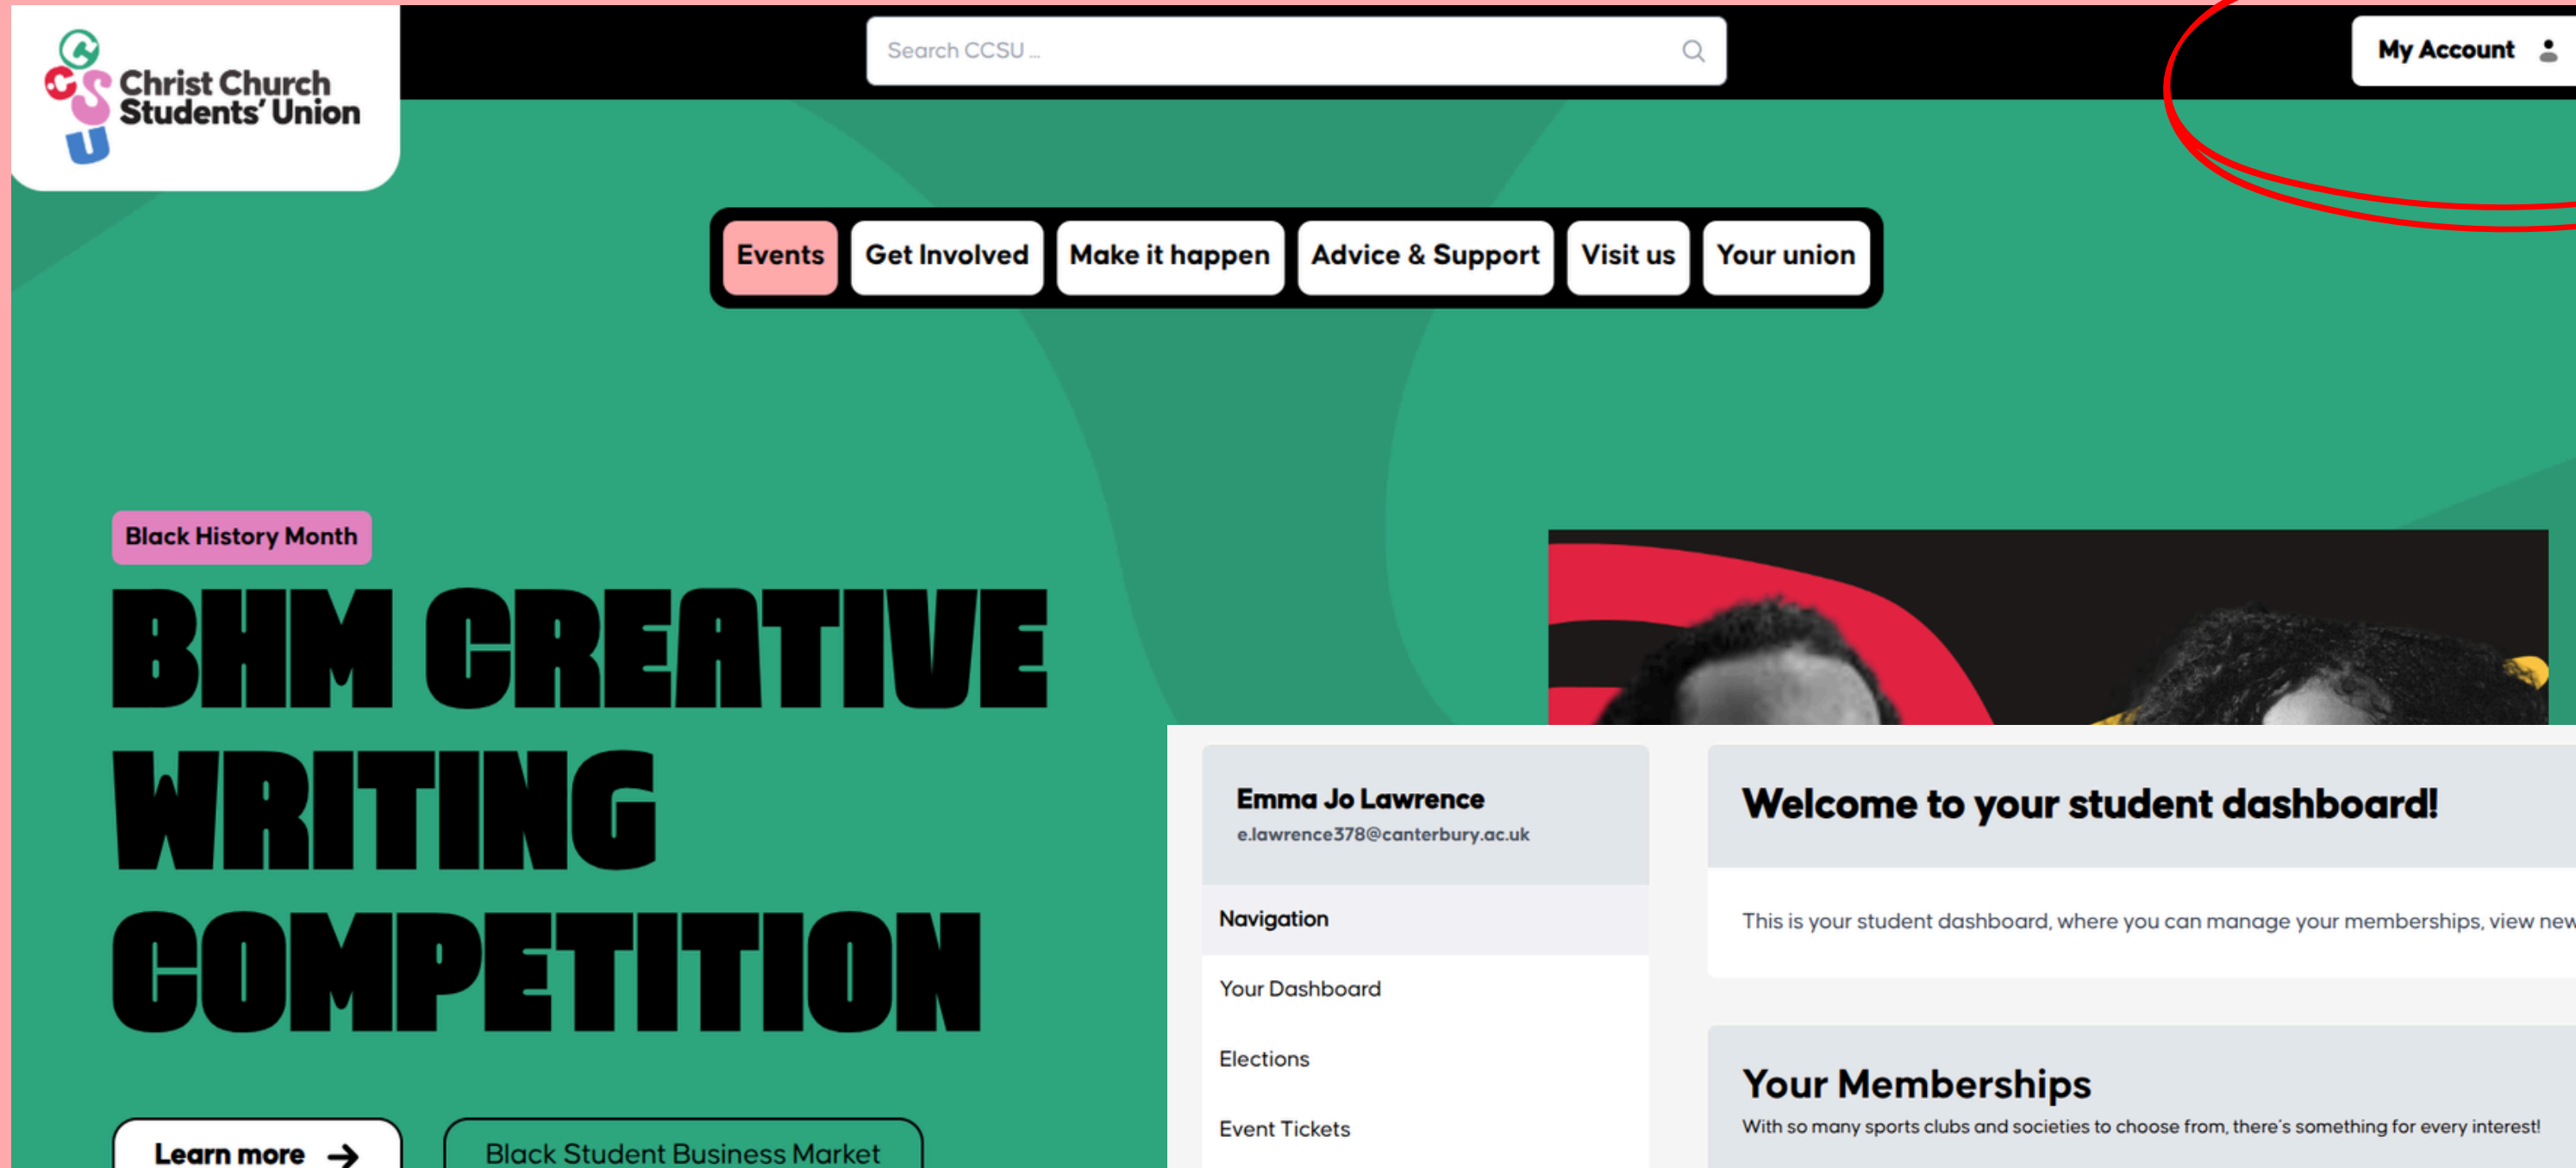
Christ Church Students' Union

Search CCSU ...

My Account

Events Get Involved Make it happen Advice & Support Visit us Your union

Black History Month

BHM CREATIVE WRITING COMPETITION

Learn more →

Black Student Business Market

Emma Jo Lawrence
e.lawrence378@canterbury.ac.uk

Navigation

Your Dashboard

Elections

Event Tickets

Welcome to your student dashboard!

This is your student dashboard, where you can manage your memberships, view new

Your Memberships

With so many sports clubs and societies to choose from, there's something for every interest!